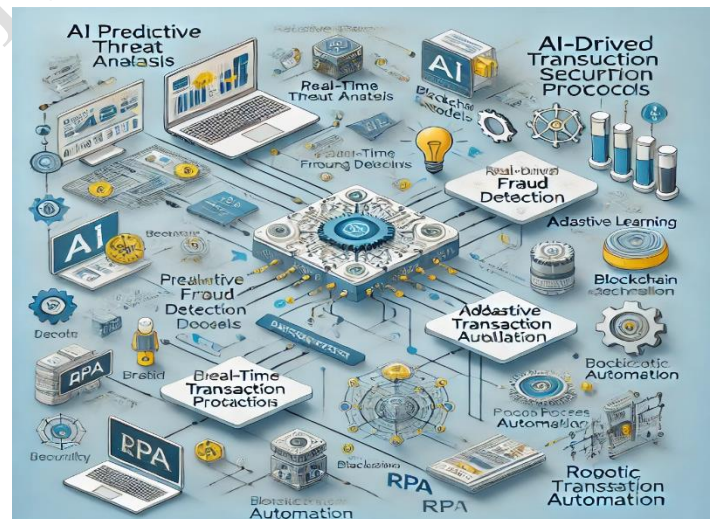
AI Predictive Threat Analasis

Real-Time Threat Analels

AI

Blockchain Models

AI-Drived Transaction Securtion Procools

Real-Time Froung Deteoins

Real-Drived Fraud Detection

Adastive Learning

AI

Preadlitive Fraud Detection Doocels

Blockchain Blockcholion

Decoto

Adbastive Transaction Aubllation

RPA

Bretid

Real-Time Transaction Proaction

Boclicsiotic Automation

Beourilty

RPA

Pocob Focces Automation

Blockchain

RPA

Blockchain Automation

Roootic Transaction Automation